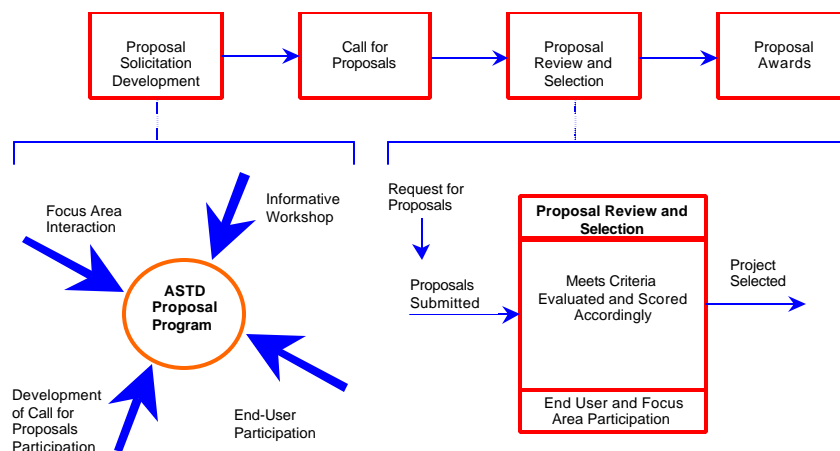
Proposal Solicitation Development

Call for Proposals

Proposal Review and Selection

Proposal Awards

Focus Area Interaction

Informative Workshop

ASTD Proposal Program

Development of Call for Proposals Participation

End-User Participation

Request for Proposals

Proposals Submitted

Proposal Review and Selection

Meets Criteria Evaluated and Scored Accordingly

End User and Focus Area Participation

Project Selected